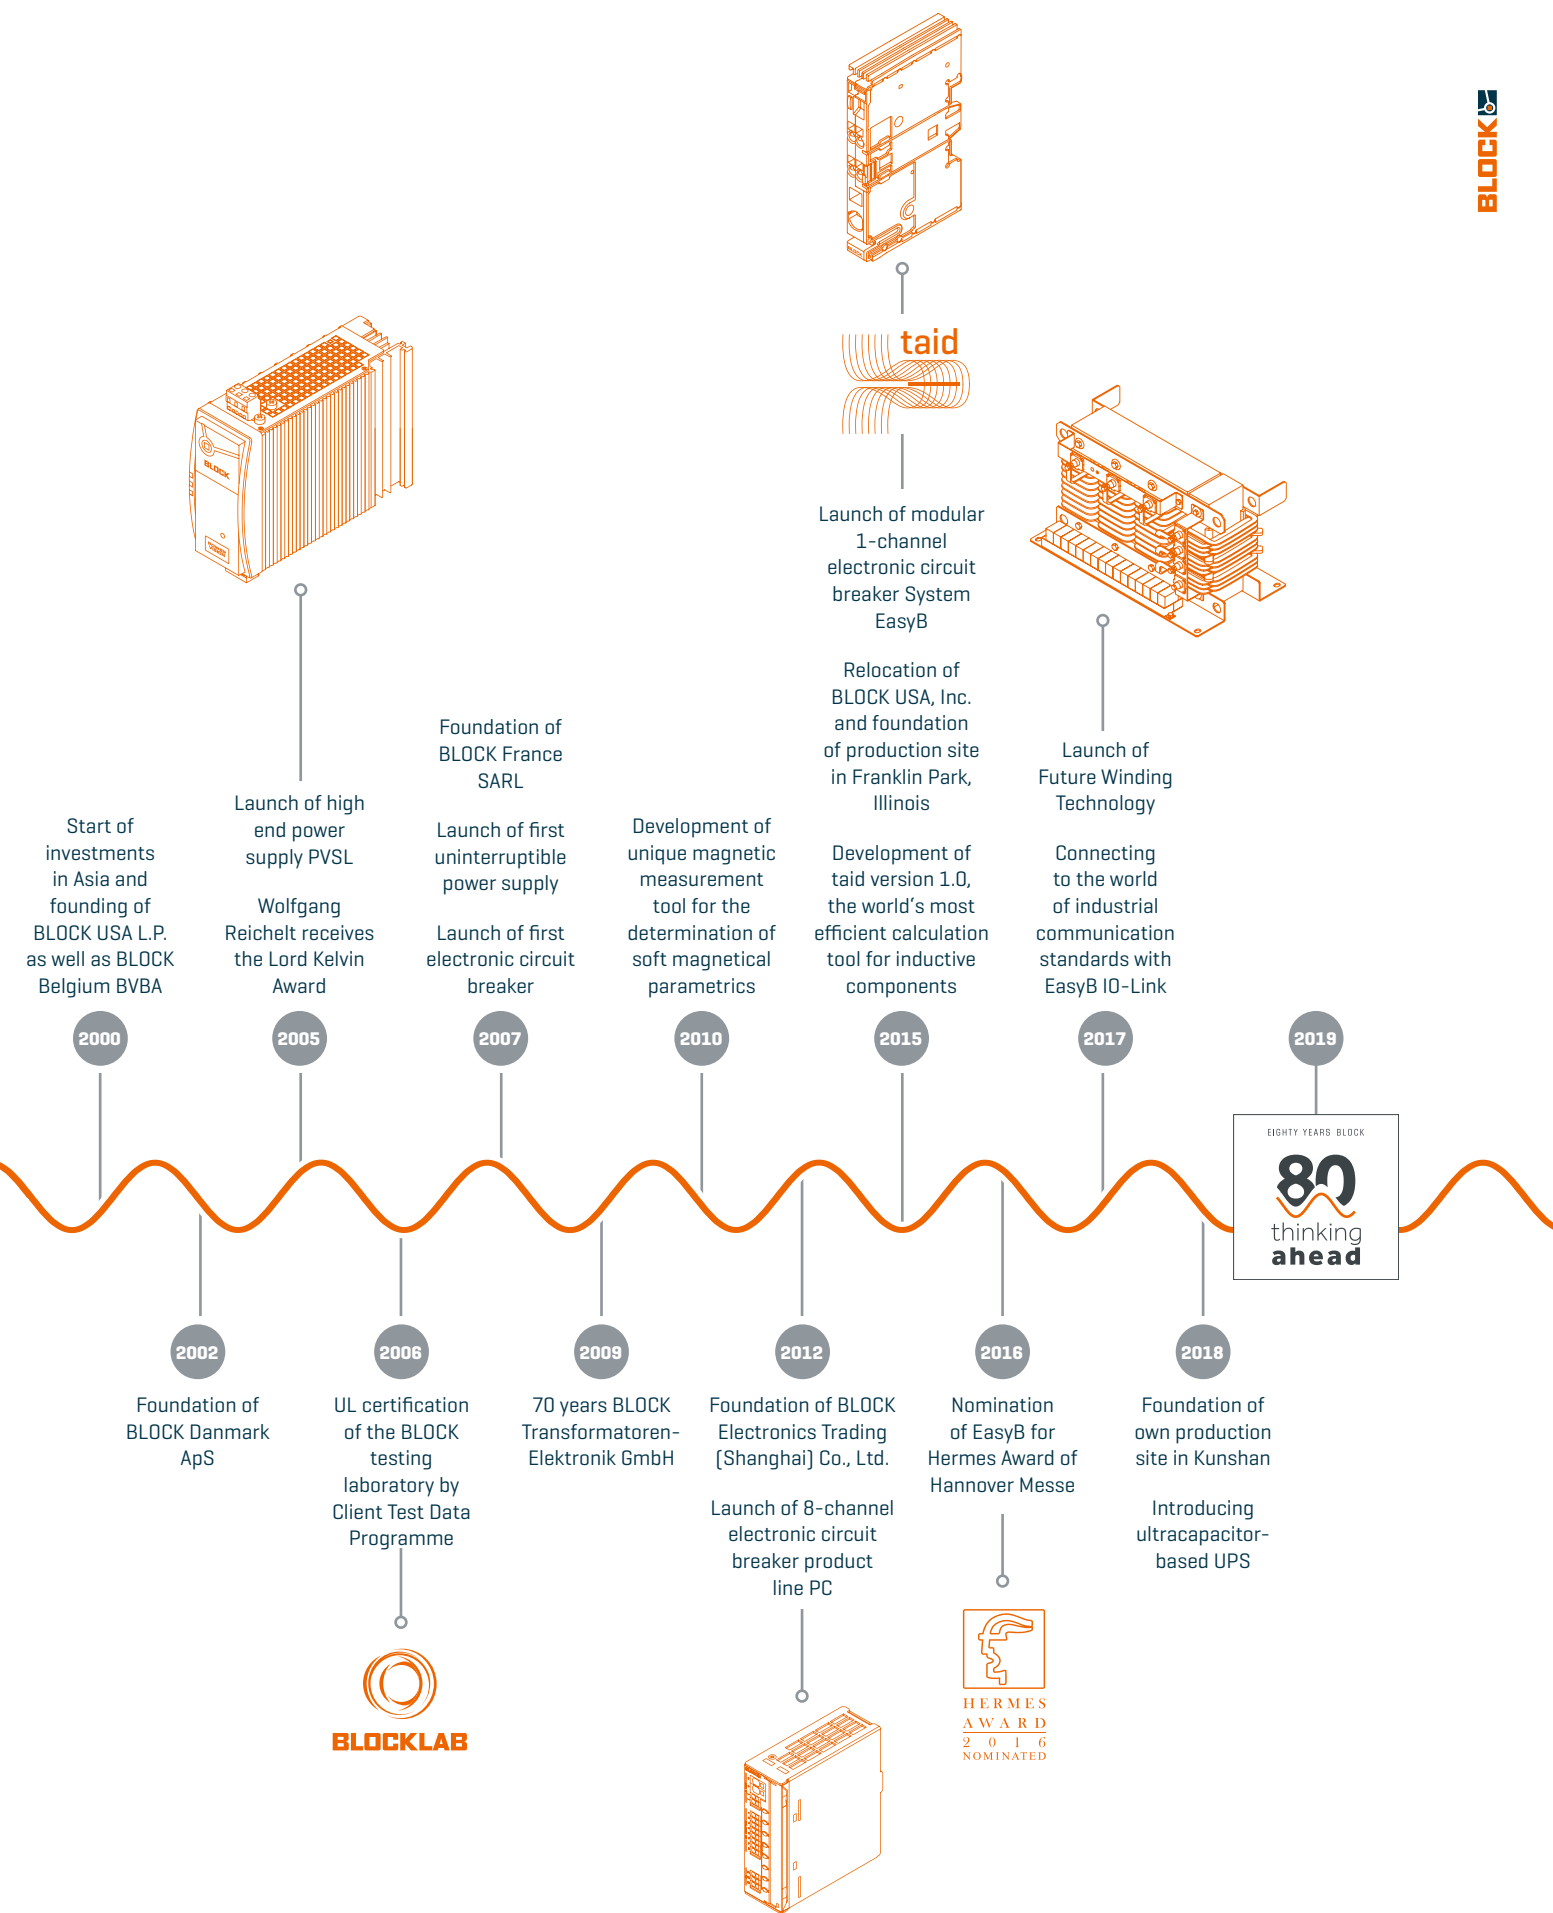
BLOCK

taid

Launch of modular 1-channel electronic circuit breaker System EasyB

Relocation of BLOCK USA, Inc. and foundation of production site in Franklin Park, Illinois

Development of taid version 1.0, the world's most efficient calculation tool for inductive components

Start of investments in Asia and founding of BLOCK USA L.P. as well as BLOCK Belgium BVBA

2000

Launch of high end power supply PVSL

Wolfgang Reichelt receives the Lord Kelvin Award

2005

Foundation of BLOCK France SARL

Launch of first uninterruptible power supply

Launch of first electronic circuit breaker

2007

Development of unique magnetic measurement tool for the determination of soft magnetical parametrics

2010

2015

Launch of Future Winding Technology

Connecting to the world of industrial communication standards with EasyB IO-Link

2017

2019

EIGHTY YEARS BLOCK
80
thinking ahead

2002

Foundation of BLOCK Danmark ApS

2006

UL certification of the BLOCK testing laboratory by Client Test Data Programme

BLOCKLAB

2009

70 years BLOCK Transformatoren-Elektronik GmbH

2012

Foundation of BLOCK Electronics Trading (Shanghai) Co., Ltd.

Launch of 8-channel electronic circuit breaker product line PC

2016

Nomination of EasyB for Hermes Award of Hannover Messe

HERMES AWARD 2016 NOMINATED

2018

Foundation of own production site in Kunshan

Introducing ultracapacitor-based UPS